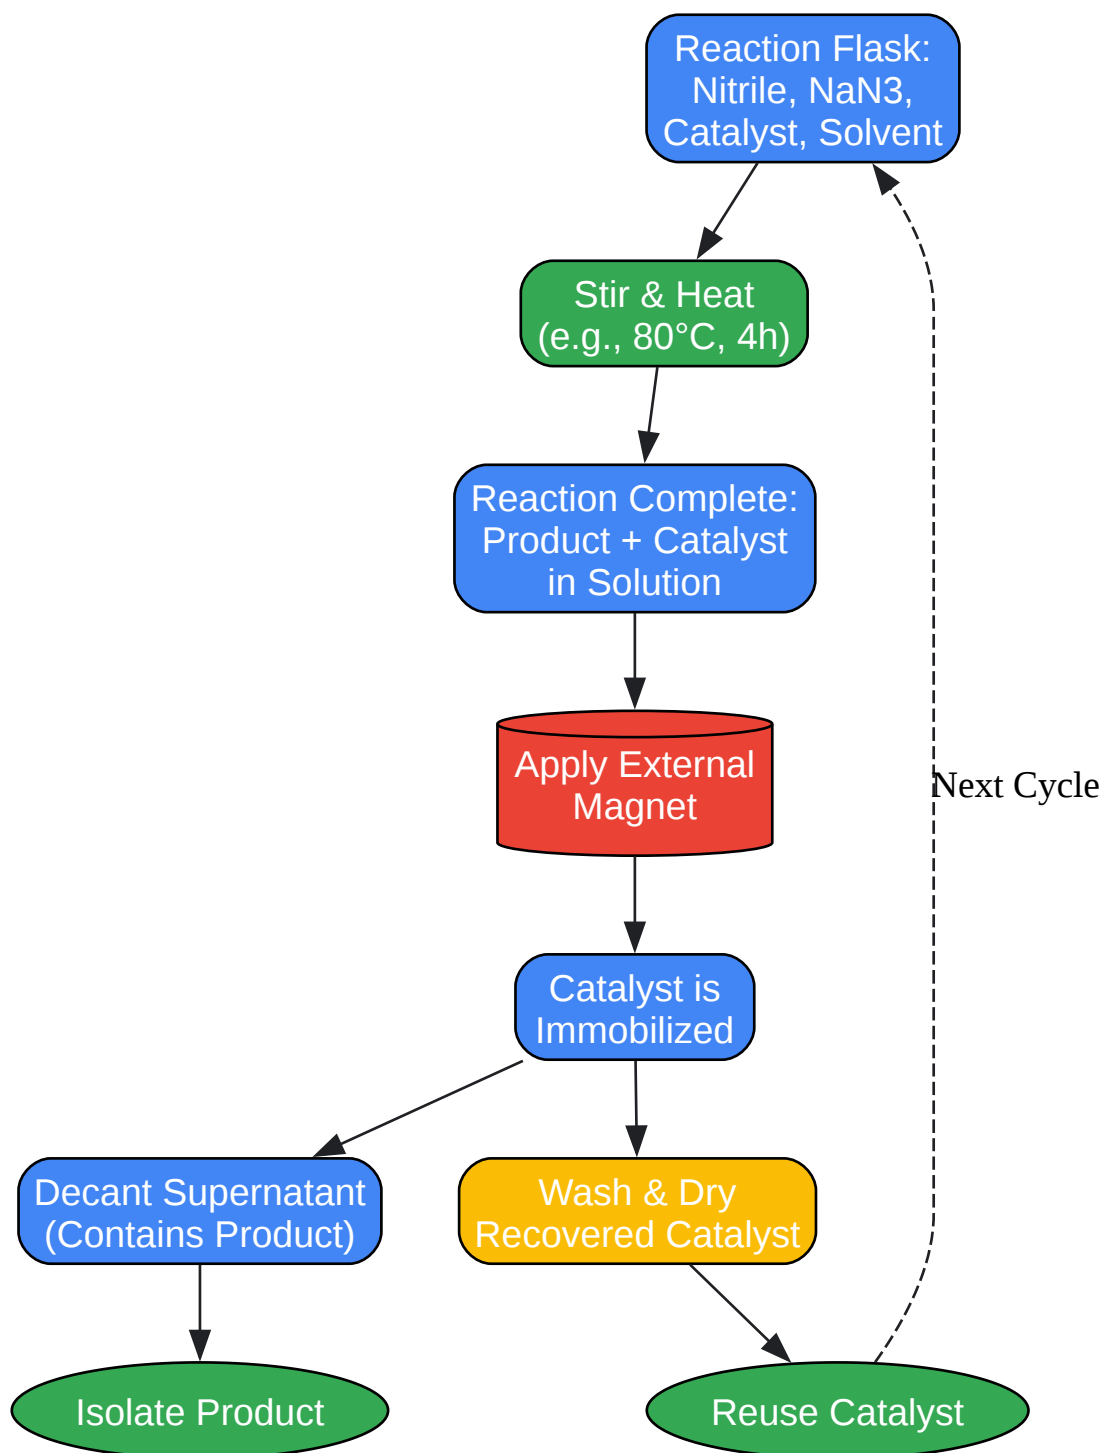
Reaction Flask: Nitrile, NaN3, Catalyst, Solvent

Stir & Heat (e.g., 80°C, 4h)

Reaction Complete: Product + Catalyst in Solution

Apply External Magnet

Catalyst is Immobilized

Decant Supernatant (Contains Product)

Wash & Dry Recovered Catalyst

Isolate Product

Reuse Catalyst

Next Cycle